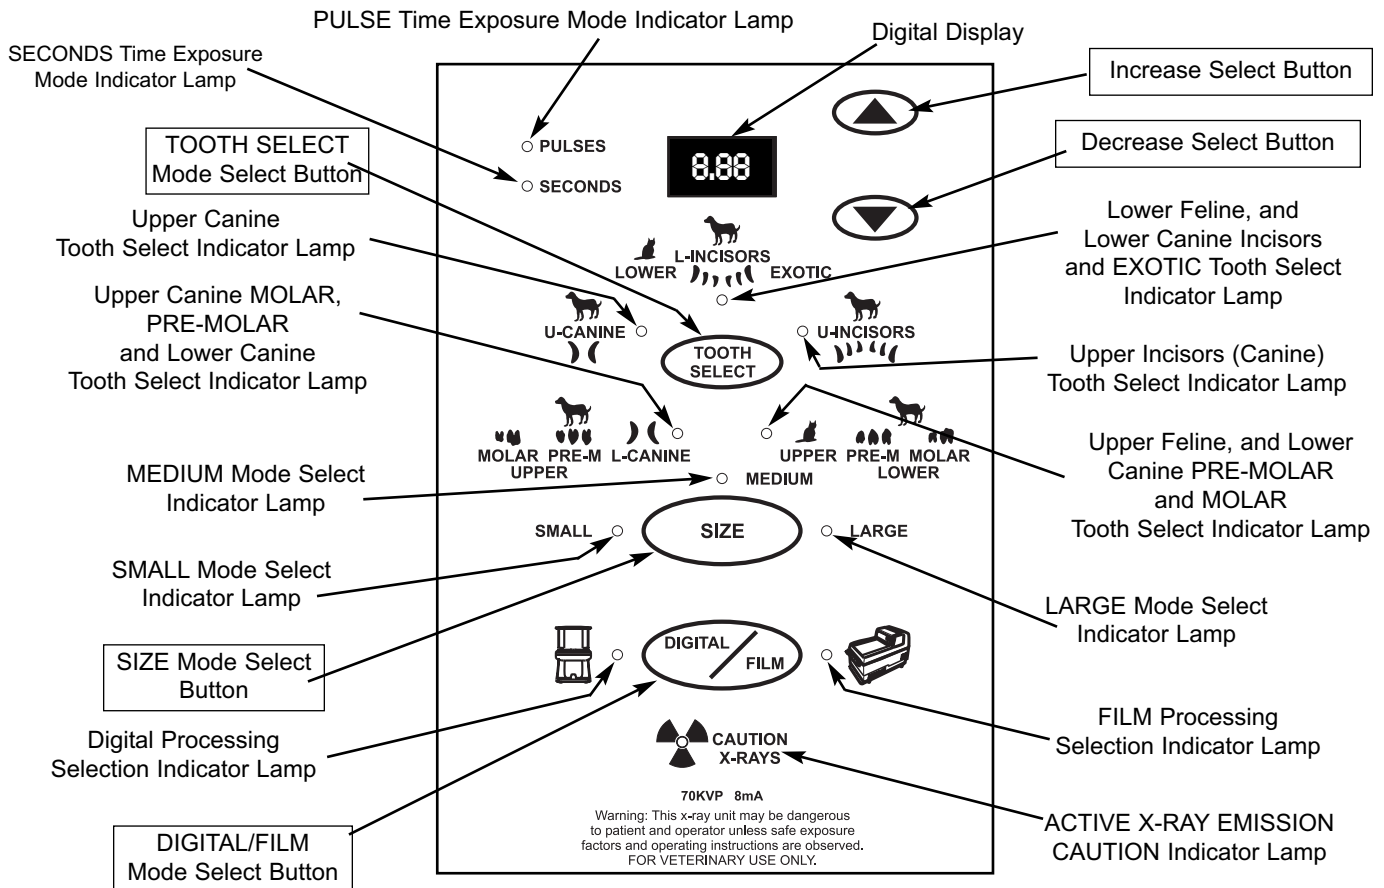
PULSE Time Exposure Mode Indicator Lamp

SECONDS Time Exposure Mode Indicator Lamp

Digital Display

Increase Select Button

Decrease Select Button

TOOTH SELECT Mode Select Button

PULSES

SECONDS

8.88

Upper Canine Tooth Select Indicator Lamp

Lower Feline, and Lower Canine Incisors and EXOTIC Tooth Select Indicator Lamp

L-INCISORS

LOWER

EXOTIC

Upper Canine MOLAR, PRE-MOLAR and Lower Canine Tooth Select Indicator Lamp

U-CANINE

TOOTH SELECT

U-INCISORS

Upper Incisors (Canine) Tooth Select Indicator Lamp

Upper Feline, and Lower Canine PRE-MOLAR and MOLAR Tooth Select Indicator Lamp

MOLAR PRE-M L-CANINE
UPPER

UPPER PRE-M MOLAR
LOWER

MEDIUM Mode Select Indicator Lamp

MEDIUM

SMALL

SIZE

LARGE

SMALL Mode Select Indicator Lamp

LARGE Mode Select Indicator Lamp

SIZE Mode Select Button

DIGITAL FILM

Digital Processing Selection Indicator Lamp

FILM Processing Selection Indicator Lamp

CAUTION X-RAYS

70KVP 8mA

Warning: This x-ray unit may be dangerous to patient and operator unless safe exposure factors and operating instructions are observed. FOR VETERINARY USE ONLY.

DIGITAL/FILM Mode Select Button

ACTIVE X-RAY EMISSION CAUTION Indicator Lamp